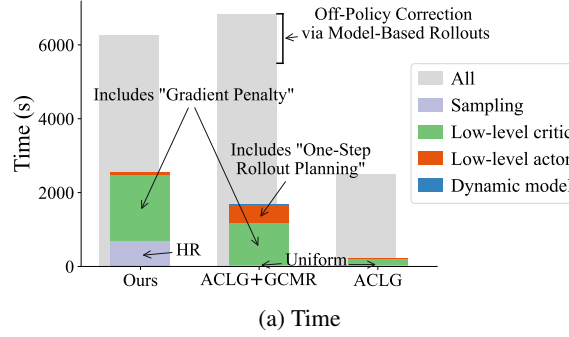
Off-Policy Correction via Model-Based Rollouts

6000

4000

2000

0

Time (s)

Includes "Gradient Penalty"

Includes "One-Step Rollout Planning"

HR

Uniform

Ours

ACLG+GCMR

ACLG

All

Sampling

Low-level critic

Low-level actor

Dynamic model

(a) Time